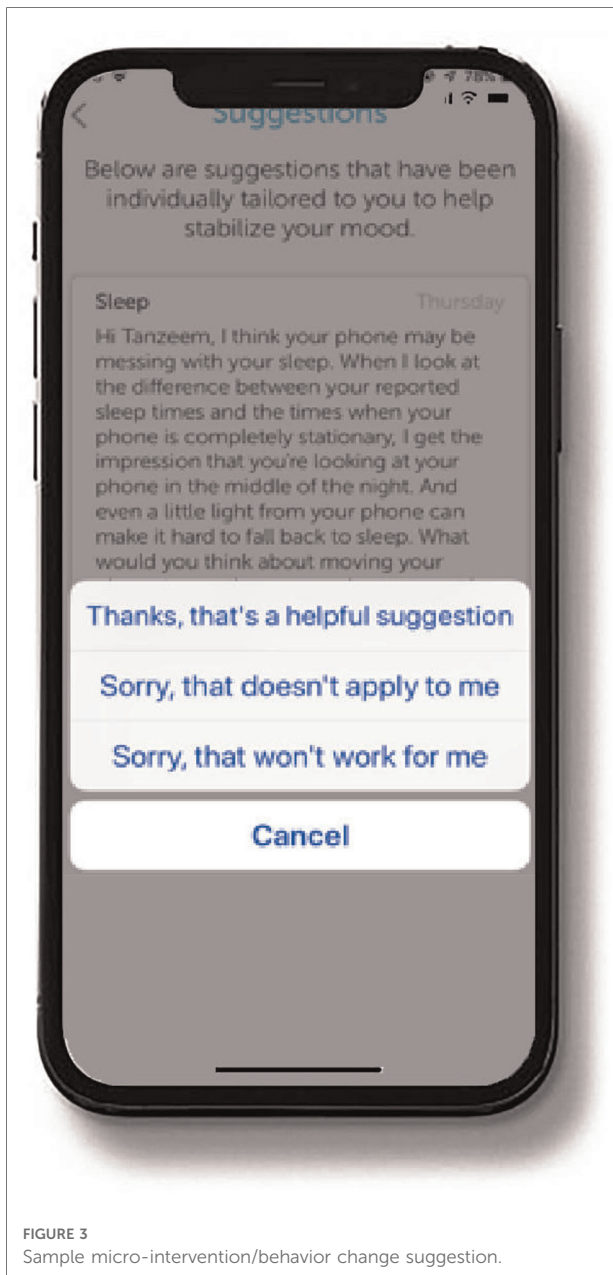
<

Suggestions

Below are suggestions that have been individually tailored to you to help stabilize your mood.

Sleep

Thursday

Hi Tanzeem, I think your phone may be messing with your sleep. When I look at the difference between your reported sleep times and the times when your phone is completely stationary, I get the impression that you're looking at your phone in the middle of the night. And even a little light from your phone can make it hard to fall back to sleep. What would you think about moving your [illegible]

Thanks, that's a helpful suggestion

Sorry, that doesn't apply to me

Sorry, that won't work for me

Cancel

FIGURE 3
Sample micro-intervention/behavior change suggestion.